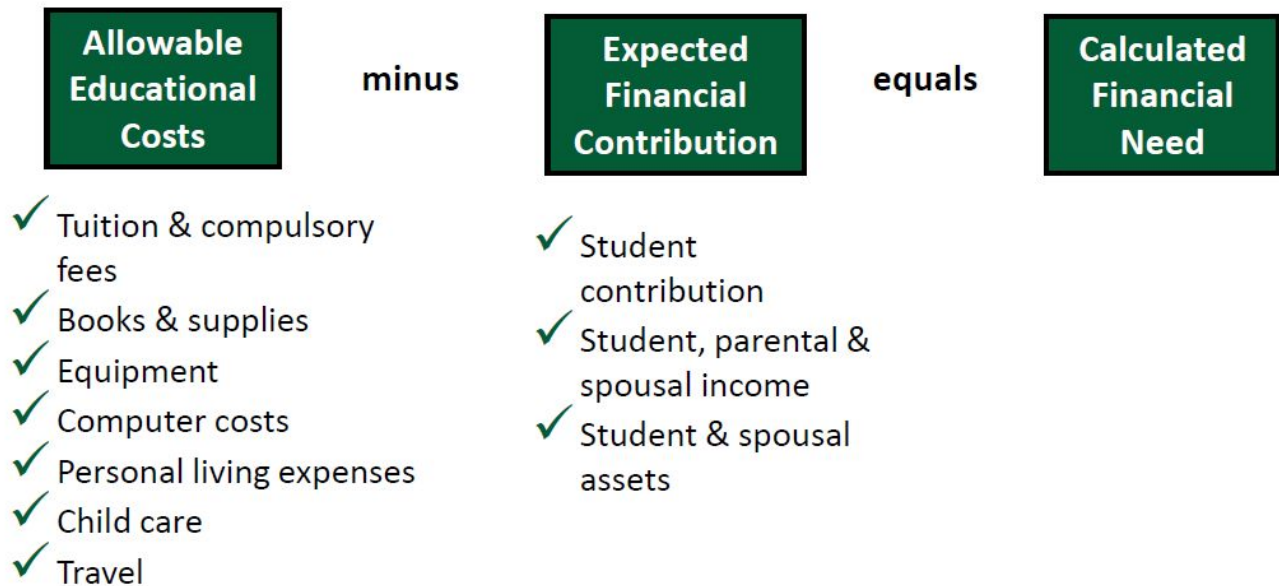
Allowable Educational Costs

minus

Expected Financial Contribution

equals

Calculated Financial Need

✓ Tuition & compulsory fees
✓ Books & supplies
✓ Equipment
✓ Computer costs
✓ Personal living expenses
✓ Child care
✓ Travel

✓ Student contribution
✓ Student, parental & spousal income
✓ Student & spousal assets